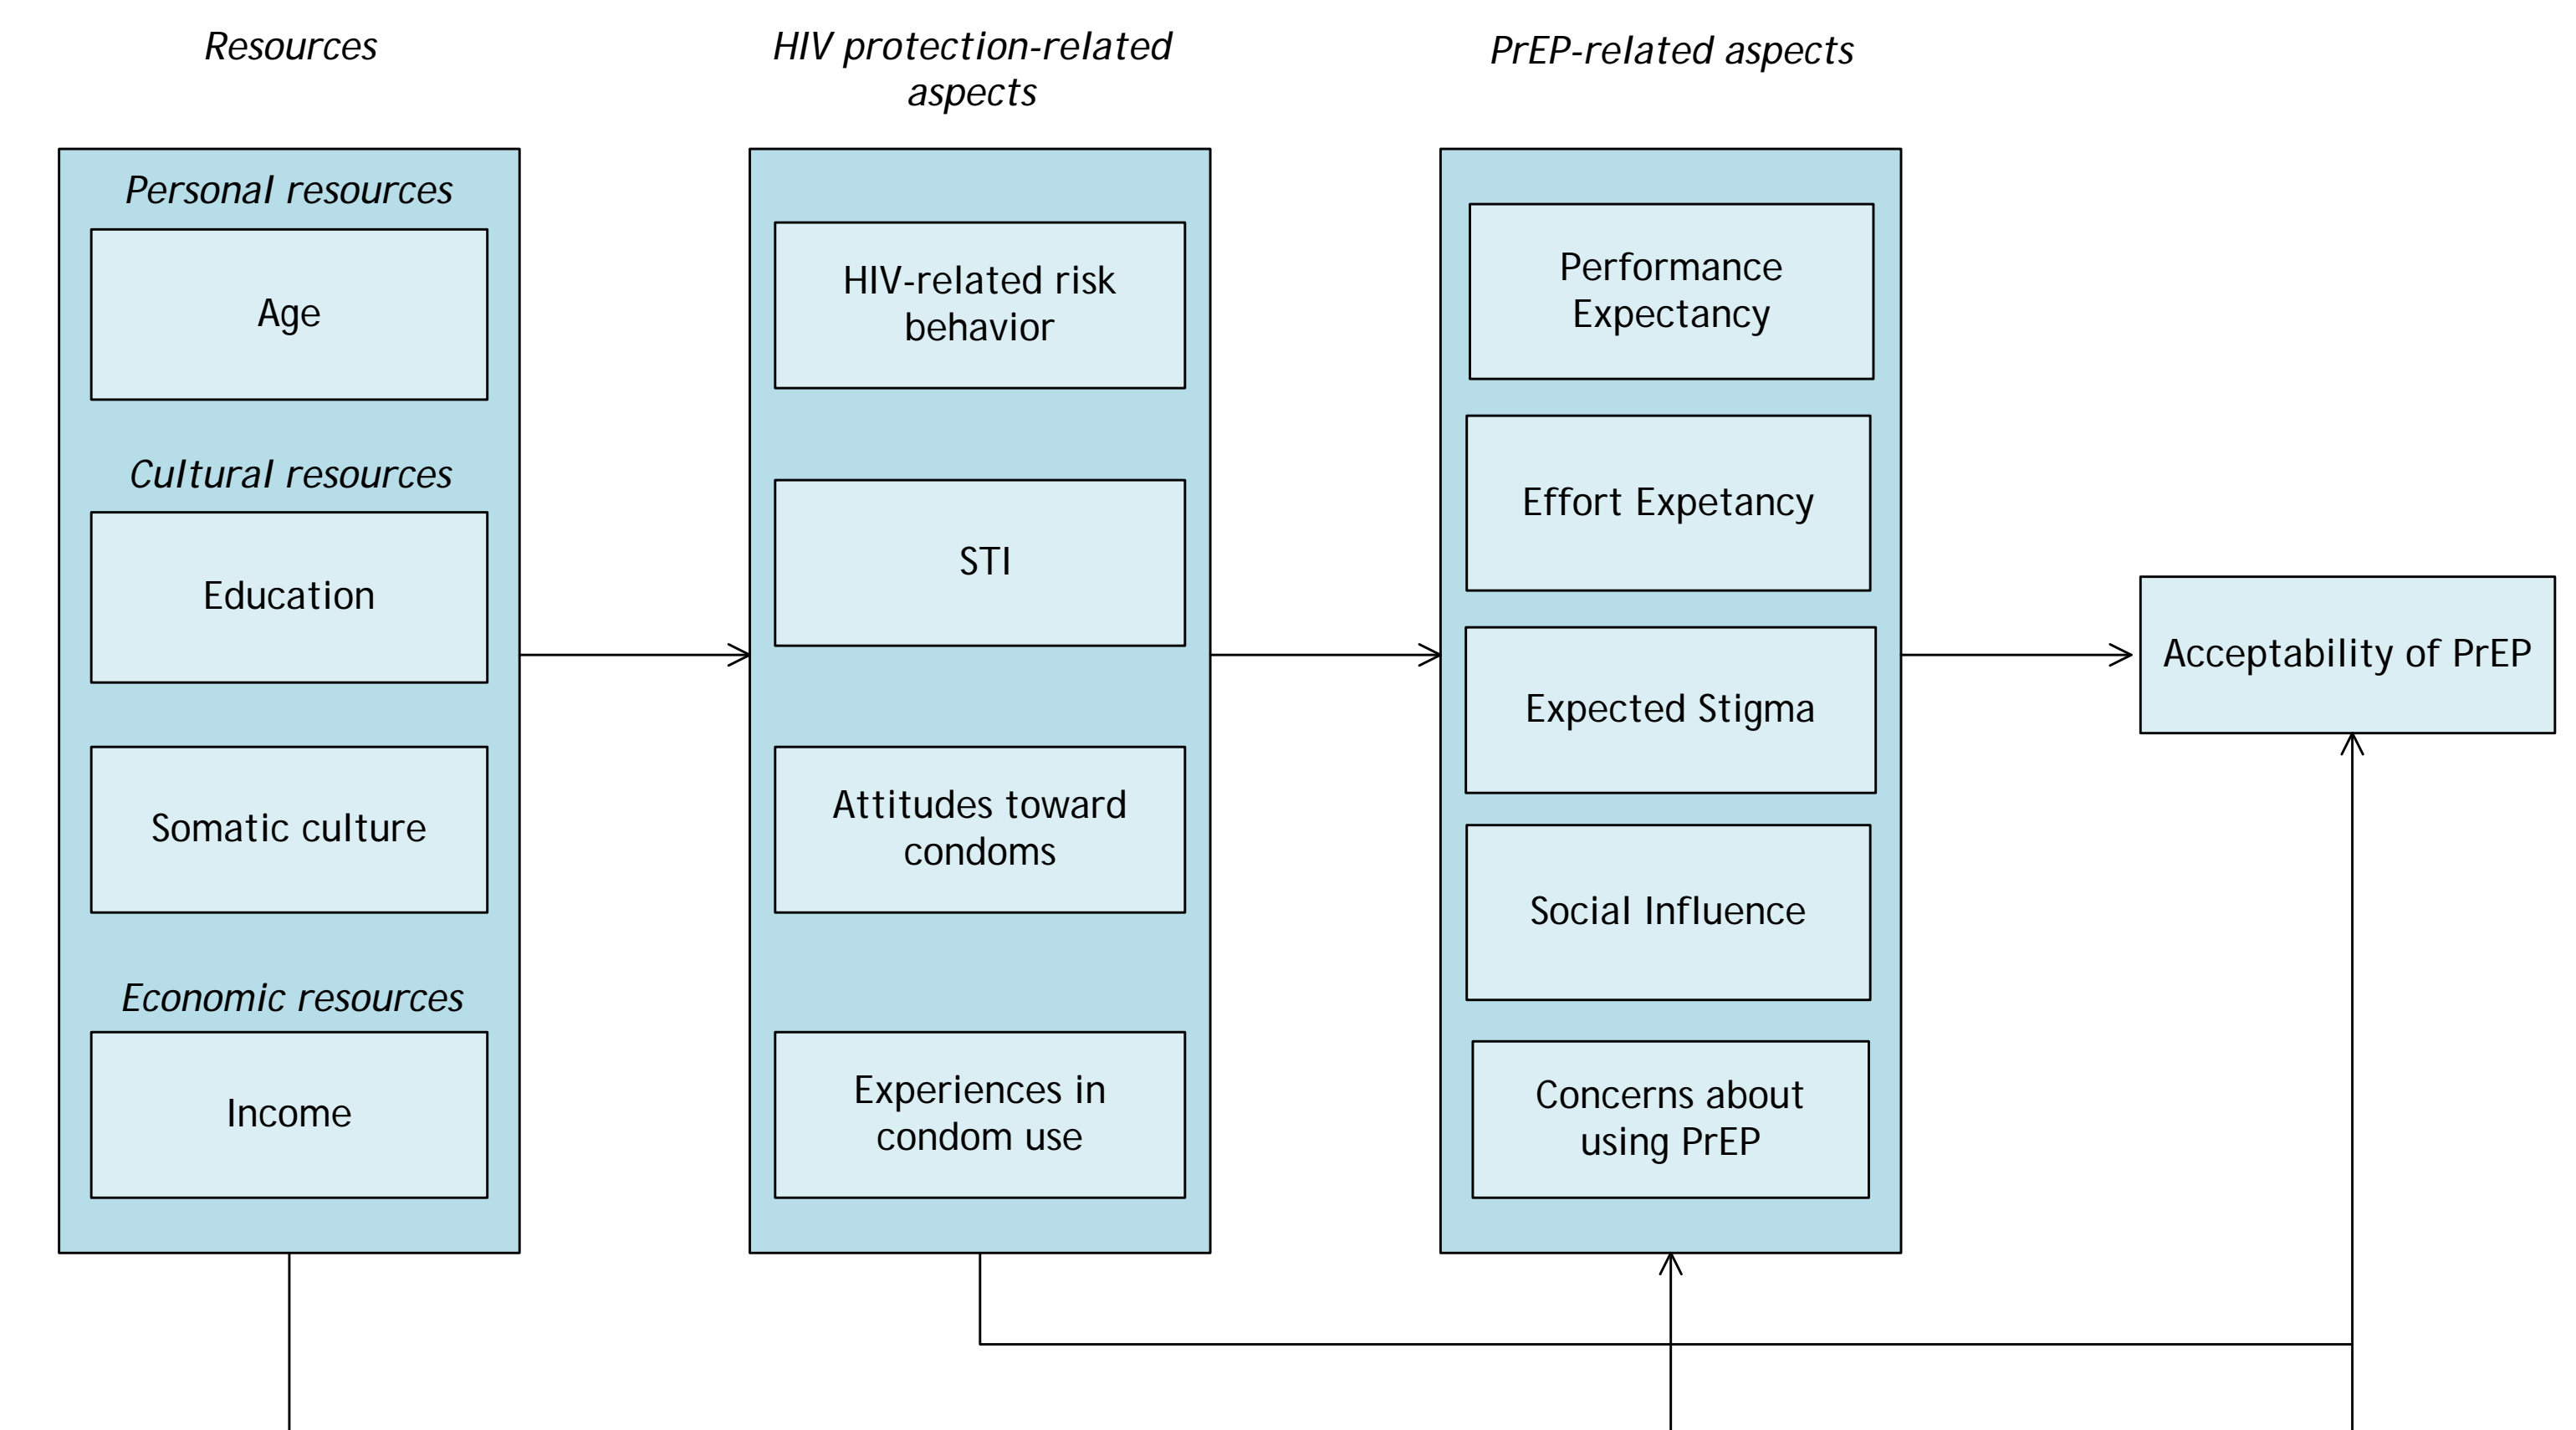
Resources

HIV protection-related aspects

PrEP-related aspects

Personal resources

Age

Cultural resources

Education

Somatic culture

Economic resources

Income

HIV-related risk behavior

STI

Attitudes toward condoms

Experiences in condom use

Performance Expectancy

Effort Expetancy

Expected Stigma

Social Influence

Concerns about using PrEP

Acceptability of PrEP